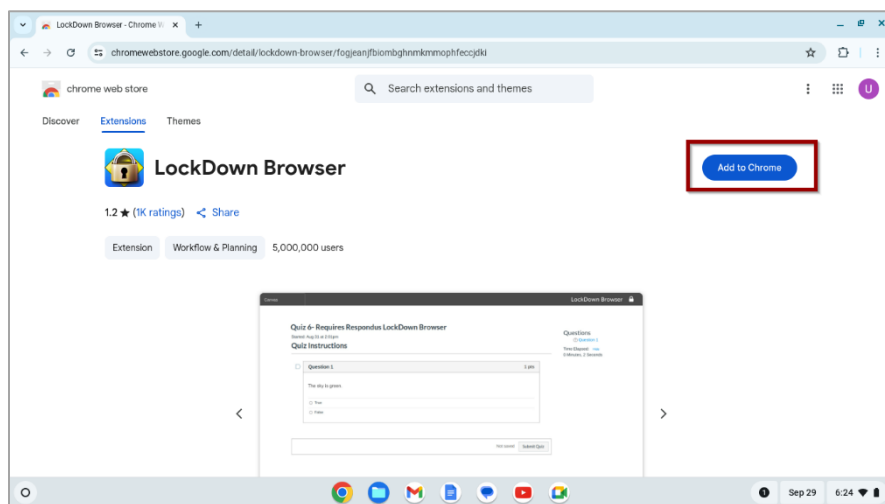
LockDown Browser - Chrome W ×
+
chromewebstore.google.com/detail/lockdown-browser/fogjeanjfbiombghnmkmmophfeccjdki

chrome web store
Search extensions and themes
U

Discover Extensions Themes

LockDown Browser

Add to Chrome

1.2 ★ (1K ratings) Share

Extension Workflow & Planning 5,000,000 users

Canvas LockDown Browser

Quiz 6- Requires Respondus LockDown Browser
Started: Aug 31 at 3:41pm
Quiz Instructions

Questions
Question 1
Time Elapsed: Hide
0 Minutes, 2 Seconds

Question 1 1 pts
The sky is green.
True
False

Not saved Submit Quiz

Sep 29 6:24